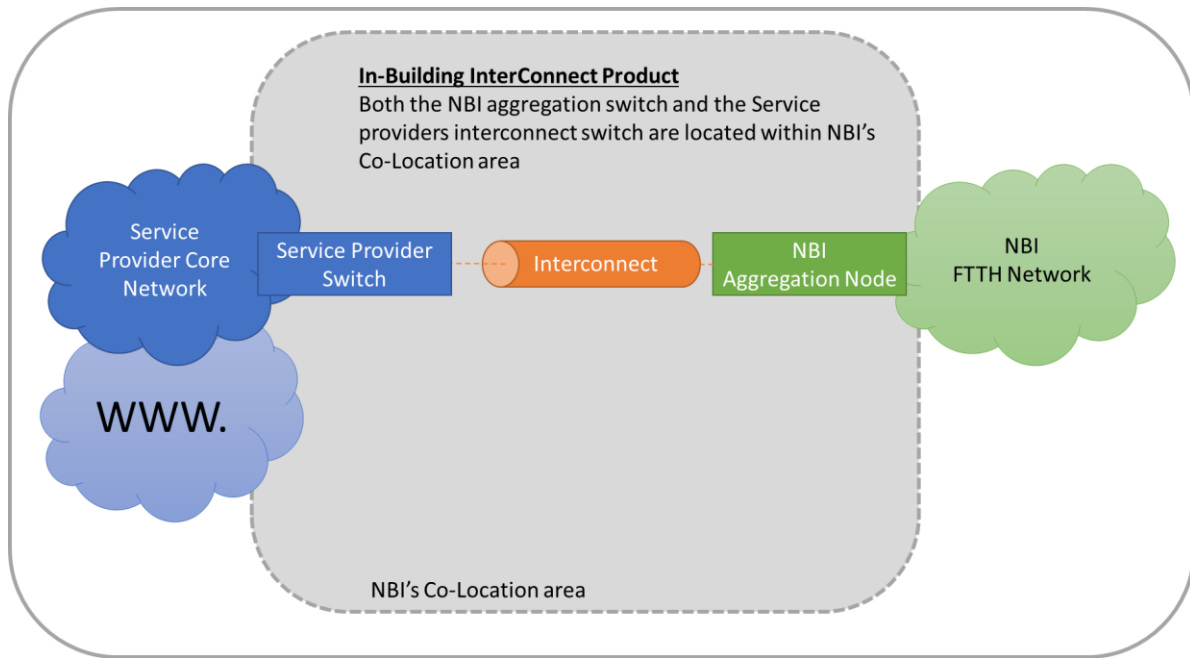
In-Building InterConnect Product
Both the NBI aggregation switch and the Service providers interconnect switch are located within NBI's Co-Location area

Service Provider Core Network

Service Provider Switch

Interconnect

NBI Aggregation Node

NBI FTTH Network

WWW.

NBI's Co-Location area